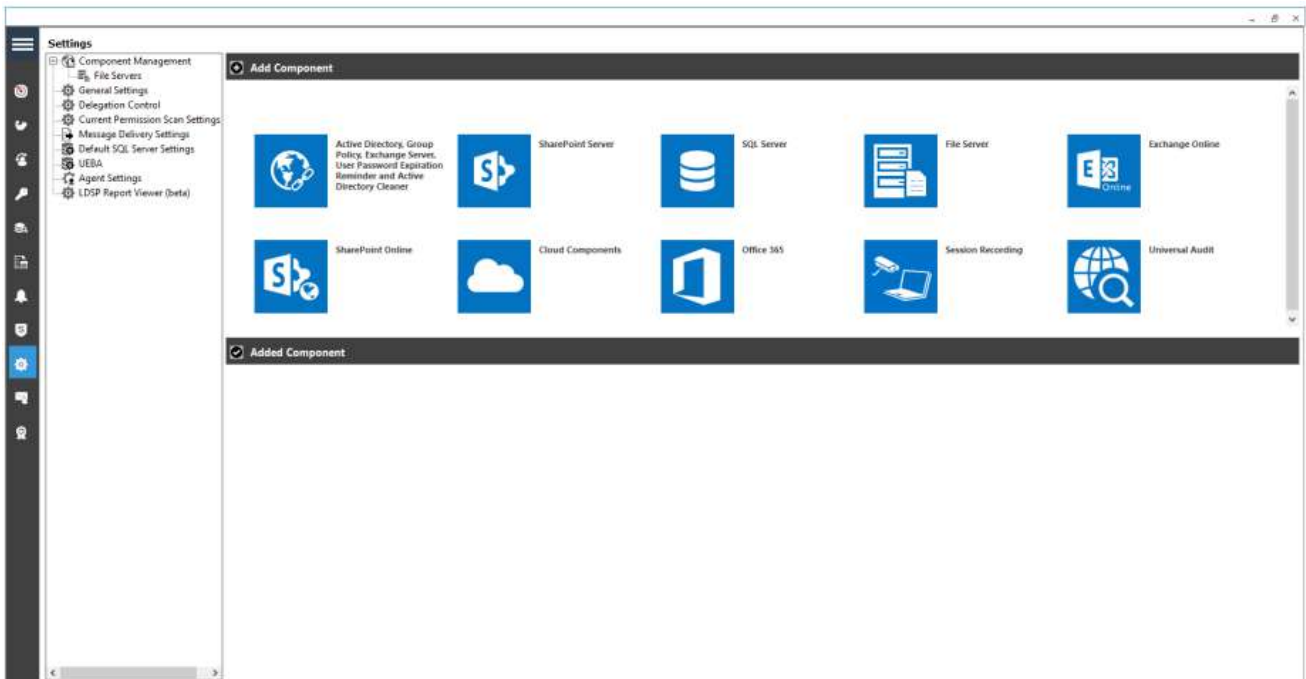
Settings

Component Management
File Servers
General Settings
Delegation Control
Current Permission Scan Settings
Message Delivery Settings
Default SQL Server Settings
UEBA
Agent Settings
LDSP Report Viewer (beta)

Add Component

Active Directory, Group Policy, Exchange Server, User Password Expiration Reminder and Active Directory Cleaner

SharePoint Server

SQL Server

File Server

Exchange Online

SharePoint Online

Cloud Components

Office 365

Session Recording

Universal Audit

Added Component